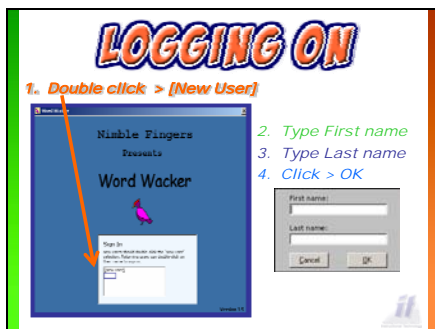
LOGGING ON

1. Double click > [New User]

Word Wacker

Nimble Fingers

Presents

Word Wacker

Sign In

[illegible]

Version 1.1

2. Type First name

3. Type Last name

4. Click > OK

First name:

Last name:

Cancel

OK